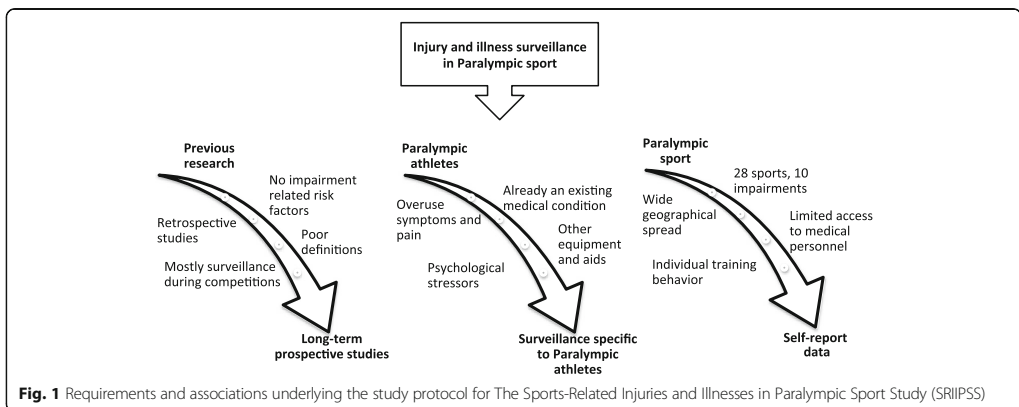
Injury and illness surveillance in Paralympic sport

Previous research

No impairment related risk factors

Retrospective studies

Poor definitions

Mostly surveillance during competitions

Long-term prospective studies

Paralympic athletes

Already an existing medical condition

Overuse symptoms and pain

Other equipment and aids

Psychological stressors

Surveillance specific to Paralympic athletes

Paralympic sport

28 sports, 10 impairments

Wide geographical spread

Limited access to medical personnel

Individual training behavior

Self-report data

**Fig. 1** Requirements and associations underlying the study protocol for The Sports-Related Injuries and Illnesses in Paralympic Sport Study (SRIIPSS)